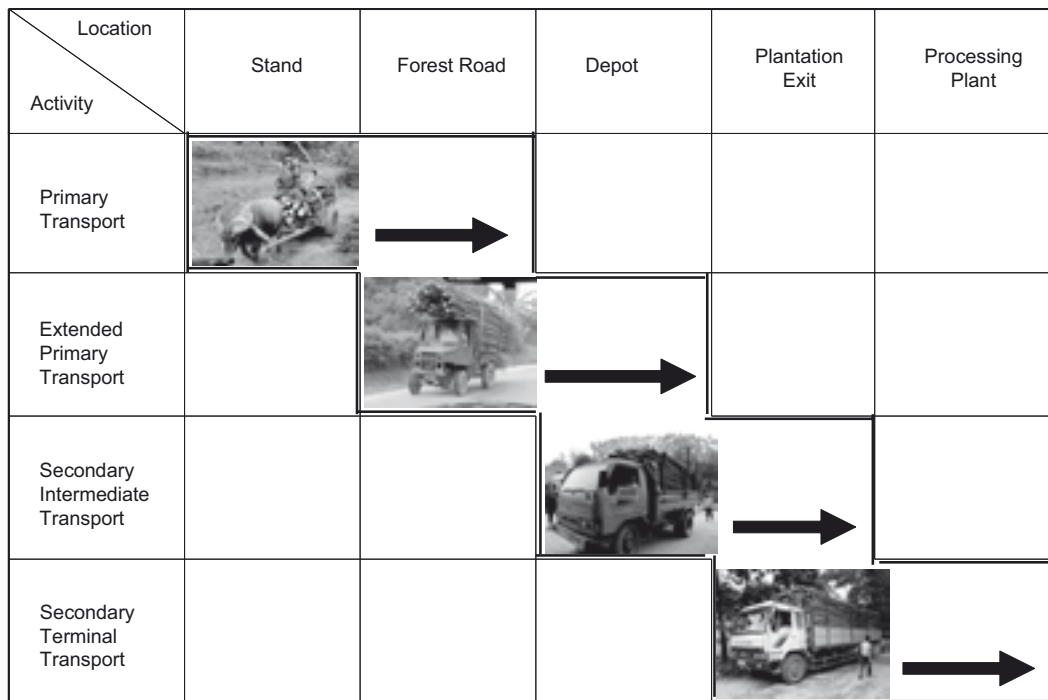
| Location / Activity | Stand | Forest Road | Depot | Plantation Exit | Processing Plant |
|---|---|---|---|---|---|
| Primary Transport | | | | | |
| Extended Primary Transport | | | | | |
| Secondary Intermediate Transport | | | | | |
| Secondary Terminal Transport | | | | | |